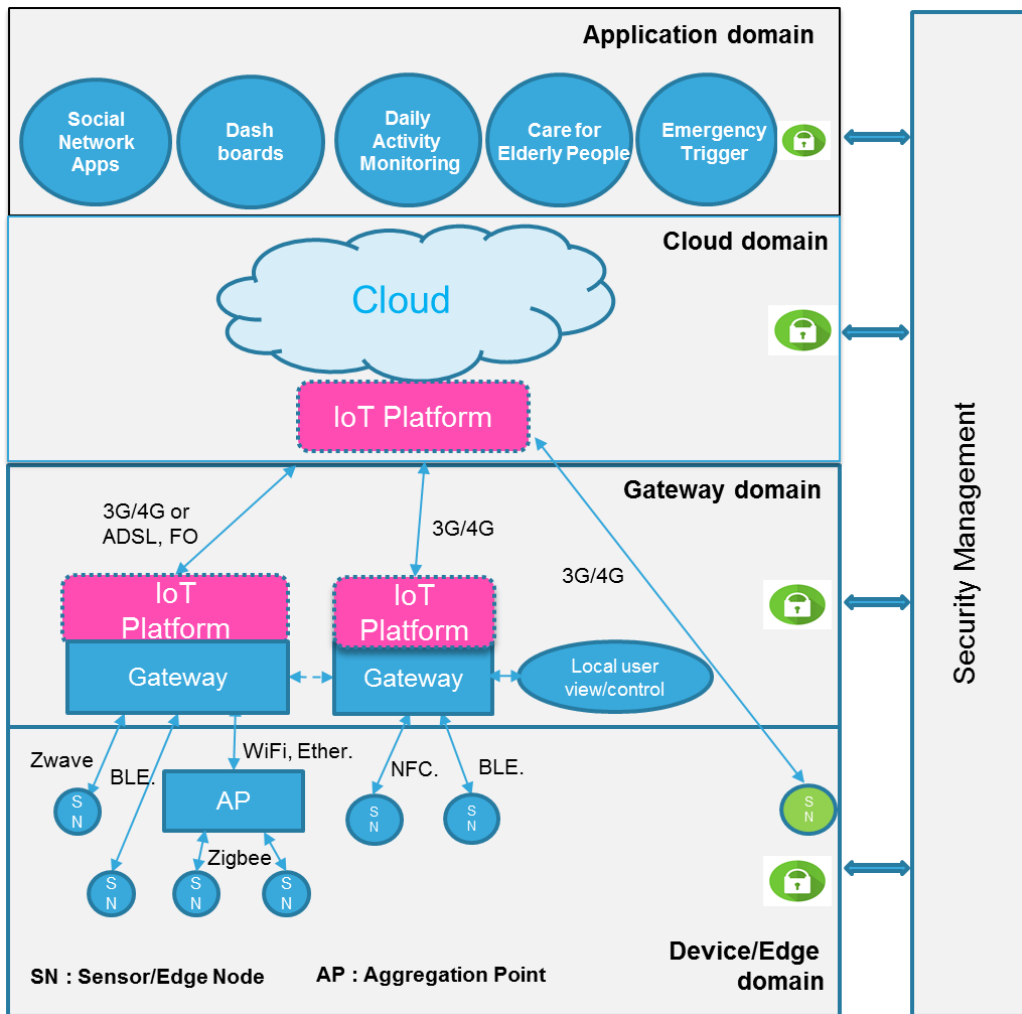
Application domain

Social Network Apps

Dash boards

Daily Activity Monitoring

Care for Elderly People

Emergency Trigger

Cloud domain

Cloud

IoT Platform

Gateway domain

3G/4G or ADSL, FO

3G/4G

3G/4G

IoT Platform

Gateway

IoT Platform

Gateway

Local user view/control

Zwave

BLE.

WiFi, Ether.

AP

NFC.

BLE.

S N

S N

Zigbee

S N

S N

S N

S N

S N

Device/Edge domain

SN : Sensor/Edge Node

AP : Aggregation Point

Security Management